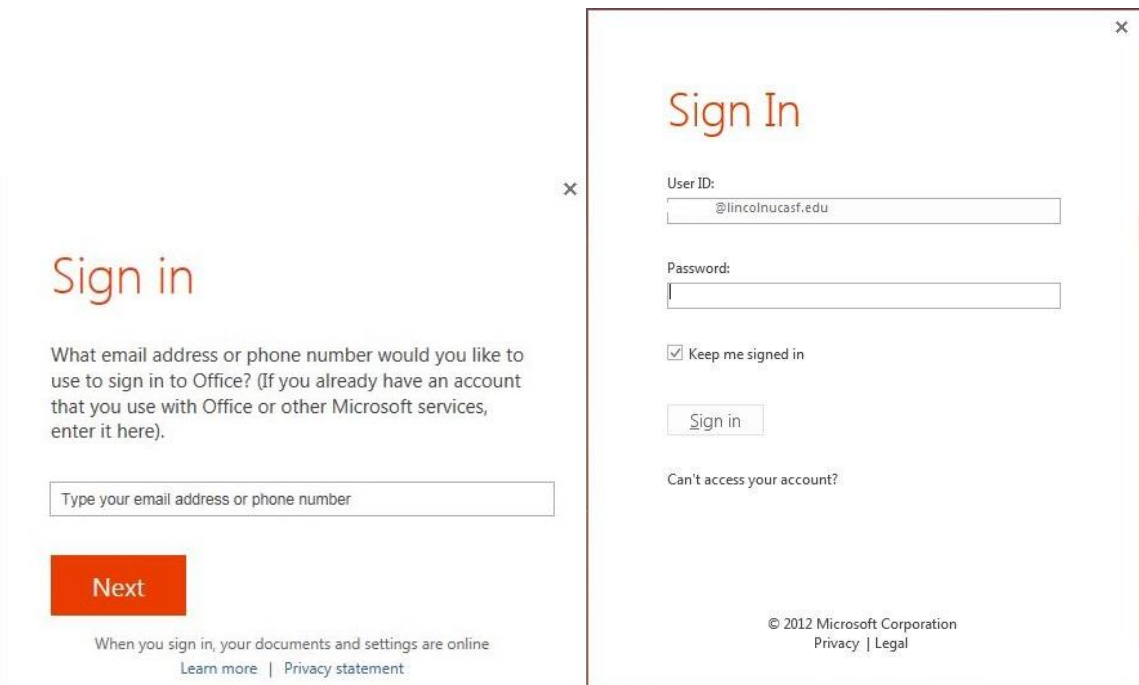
×

Sign in

What email address or phone number would you like to use to sign in to Office? (If you already have an account that you use with Office or other Microsoft services, enter it here).

Type your email address or phone number

Next

When you sign in, your documents and settings are online

Learn more | Privacy statement

×

Sign In

User ID:

@lincolnucasf.edu

Password:

Keep me signed in

Sign in

Can't access your account?

© 2012 Microsoft Corporation

Privacy | Legal